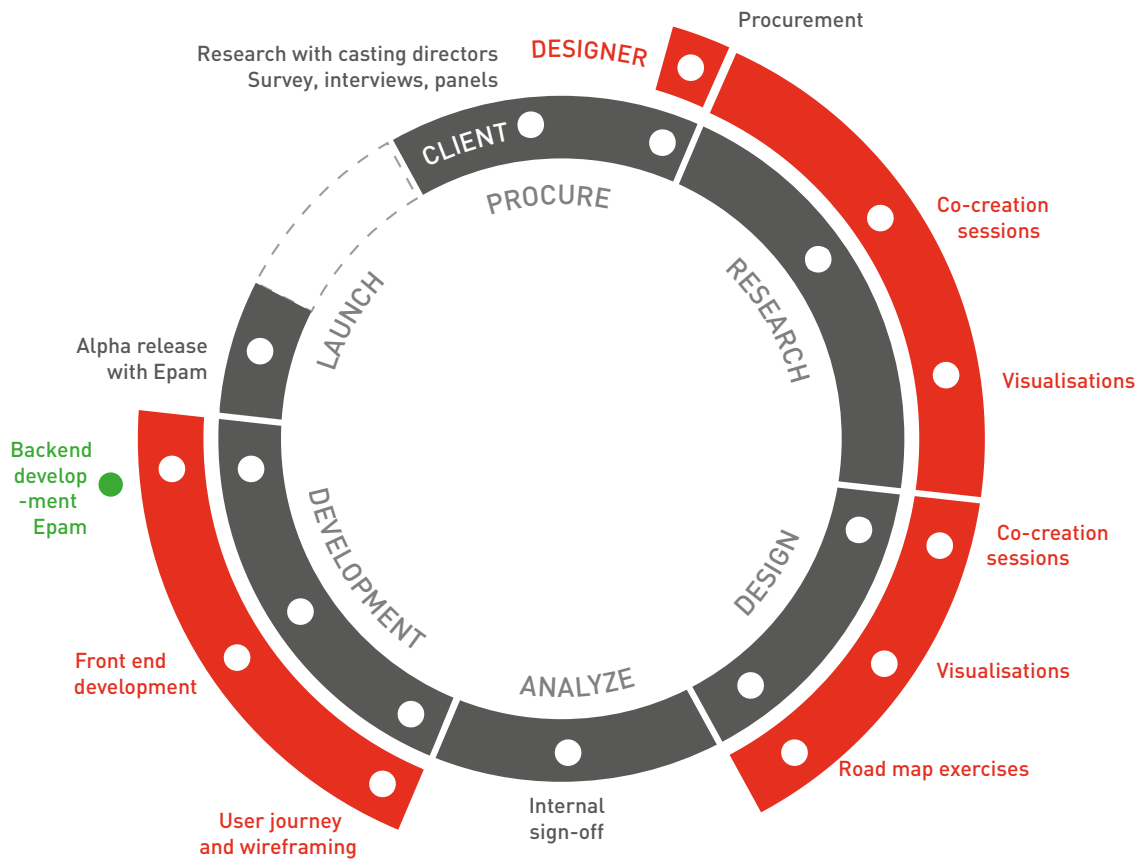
Procurement

DESIGNER

Research with casting directors
Survey, interviews, panels

CLIENT

PROCURE

Co-creation sessions

RESEARCH

Visualisations

LAUNCH

Alpha release with Epam

Backend develop -ment Epam

DEVELOPMENT

Co-creation sessions

DESIGN

Visualisations

Front end development

ANALYZE

Road map exercises

User journey and wireframing

Internal sign-off